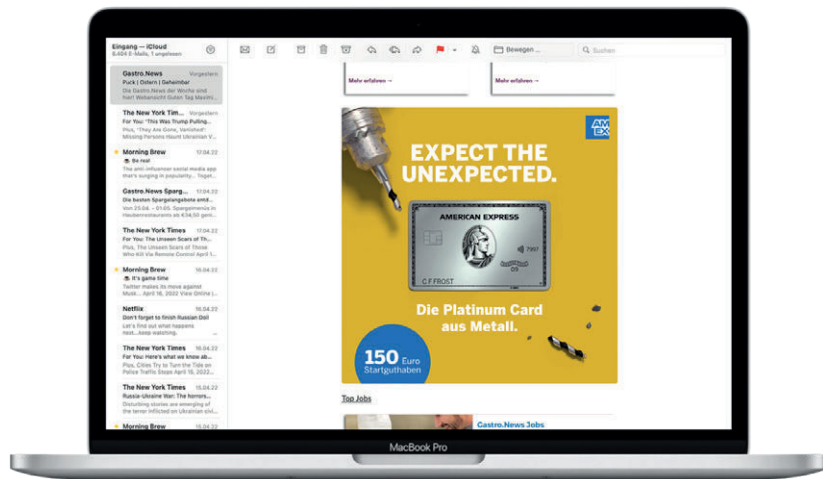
Eingang — iCloud
8.484 E-Mails, 1 ungelesen

Bewegen ...
Suchen

Gastro.News Vorgestern
Puck | Ostern | Geheimber
Die Gastro.News der Woche sind hier! Wekendricht Guten Tag Maximi...

The New York Tim... Vorgestern
For You: 'This Was Trump Pulling...
Plus, 'They Are Gone, Vanished': Missing Persons Haunt Ukrainian V...

Morning Brew 17.04.22
Be real
The anti-influencer social media app that's surging in popularity... Tage...

Gastro.News Sparg... 17.04.22
Die besten Spargelangebote amtd...
Vom 25.04. – 01.05. Spargelmenü in Heubernrestaurants ab €34,50 pr...

The New York Times 17.04.22
For You: The Unseen Scars of Th...
Plus, The Unseen Scars of Those Who Kill Via Remote Control April...

Morning Brew 16.04.22
It's game time
Twitter makes its move against Musk... April 16, 2022 View Online |...

Netflix 16.04.22
Don't forget to finish Russian Doll
Let's find out what happens next...keep watching.

The New York Times 16.04.22
For You: Here's what we know ab...
Plus, Cities Try to Turn the Tide on Police Traffic Stops May 16, 2022...

The New York Times 15.04.22
Russia-Ukraine War: The horrors...
Disturbing stories are emerging of the terror inflicted on Ukrainian civi...

Morning Brew

Mehr erfahren →
Mehr erfahren →

AMEX

EXPECT THE UNEXPECTED.

AMERICAN EXPRESS
C F FROST

Die Platinum Card aus Metall.

150 Euro Startguthaben

Top Jobs

Gastro.News Jobs

MacBook Pro